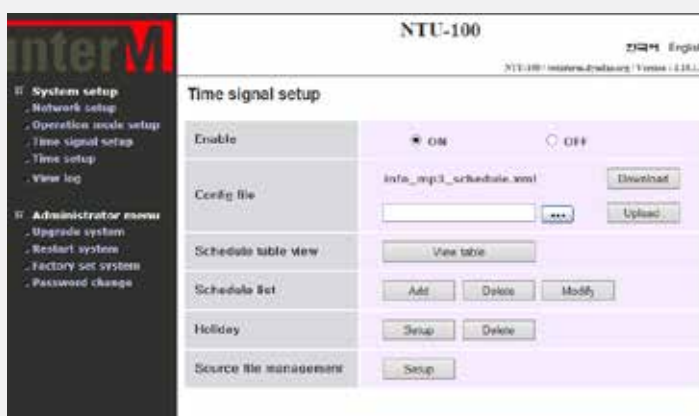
interM

NTU-100

한국어 Engli

NTU-100 / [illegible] / Version : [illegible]

System setup
. Network setup
. Operation mode setup
. Time signal setup
. Time setup
. View log

Administrator menu
. Upgrade system
. Restart system
. Factory set system
. Password change

Time signal setup

| | |
|---|---|
| Enable | ON OFF |
| Config file | info_mp3_schedule.xml Download ... Upload |
| Schedule table view | View table |
| Schedule list | Add Delete Modify |
| Holiday | Setup Delete |
| Source file management | Setup |